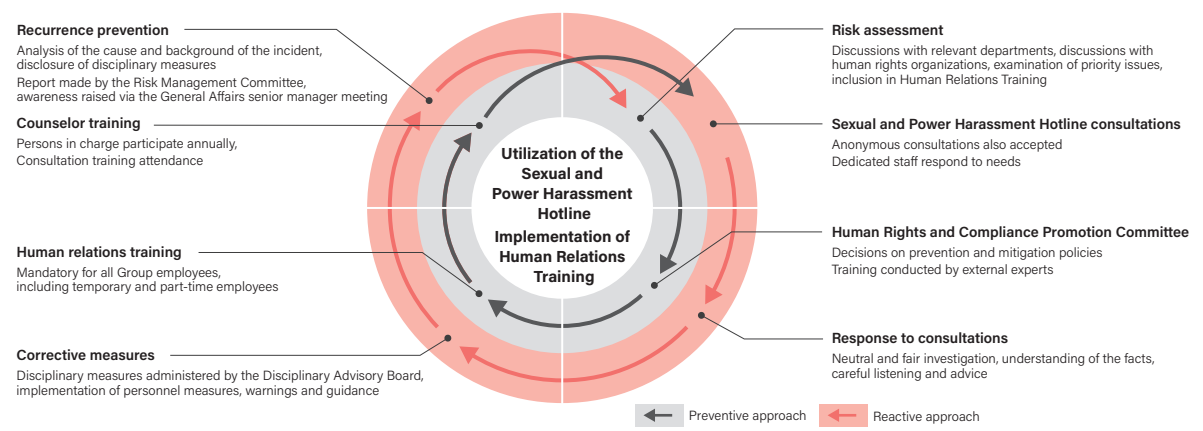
Recurrence prevention
Analysis of the cause and background of the incident, disclosure of disciplinary measures
Report made by the Risk Management Committee, awareness raised via the General Affairs senior manager meeting

Counselor training
Persons in charge participate annually, Consultation training attendance

Human relations training
Mandatory for all Group employees, including temporary and part-time employees

Corrective measures
Disciplinary measures administered by the Disciplinary Advisory Board, implementation of personnel measures, warnings and guidance

Utilization of the Sexual and Power Harassment Hotline
Implementation of Human Relations Training

Risk assessment
Discussions with relevant departments, discussions with human rights organizations, examination of priority issues, inclusion in Human Relations Training

Sexual and Power Harassment Hotline consultations
Anonymous consultations also accepted
Dedicated staff respond to needs

Human Rights and Compliance Promotion Committee
Decisions on prevention and mitigation policies
Training conducted by external experts

Response to consultations
Neutral and fair investigation, understanding of the facts, careful listening and advice

Preventive approach
Reactive approach